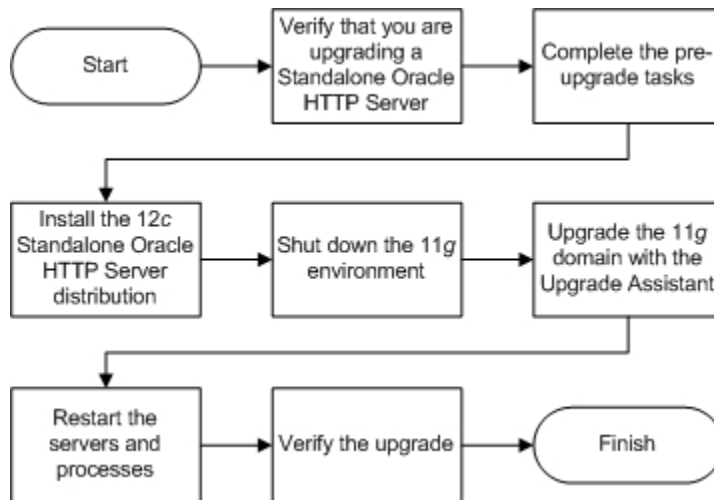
Start

Verify that you are upgrading a Standalone Oracle HTTP Server

Complete the pre-upgrade tasks

Install the 12*c* Standalone Oracle HTTP Server distribution

Shut down the 11*g* environment

Upgrade the 11*g* domain with the Upgrade Assistant

Restart the servers and processes

Verify the upgrade

Finish